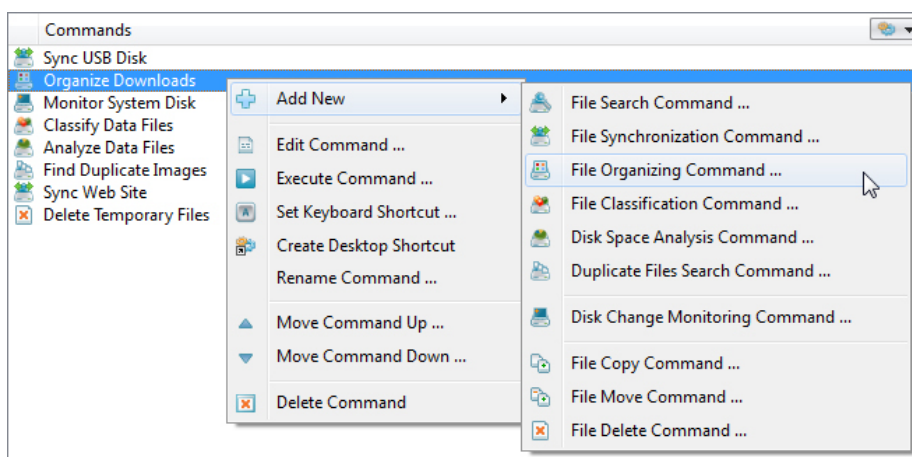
Commands

Sync USB Disk
Organize Downloads
Monitor System Disk
Classify Data Files
Analyze Data Files
Find Duplicate Images
Sync Web Site
Delete Temporary Files

Add New
Edit Command ...
Execute Command ...
Set Keyboard Shortcut ...
Create Desktop Shortcut
Rename Command ...
Move Command Up ...
Move Command Down ...
Delete Command

File Search Command ...
File Synchronization Command ...
File Organizing Command ...
File Classification Command ...
Disk Space Analysis Command ...
Duplicate Files Search Command ...
Disk Change Monitoring Command ...
File Copy Command ...
File Move Command ...
File Delete Command ...